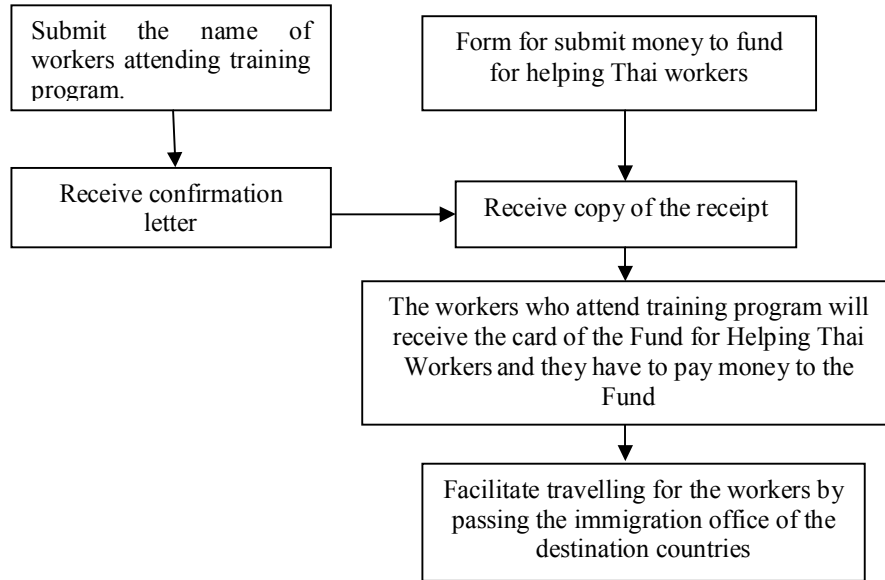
Submit the name of workers attending training program.

Form for submit money to fund for helping Thai workers

Receive confirmation letter

Receive copy of the receipt

The workers who attend training program will receive the card of the Fund for Helping Thai Workers and they have to pay money to the Fund

Facilitate travelling for the workers by passing the immigration office of the destination countries